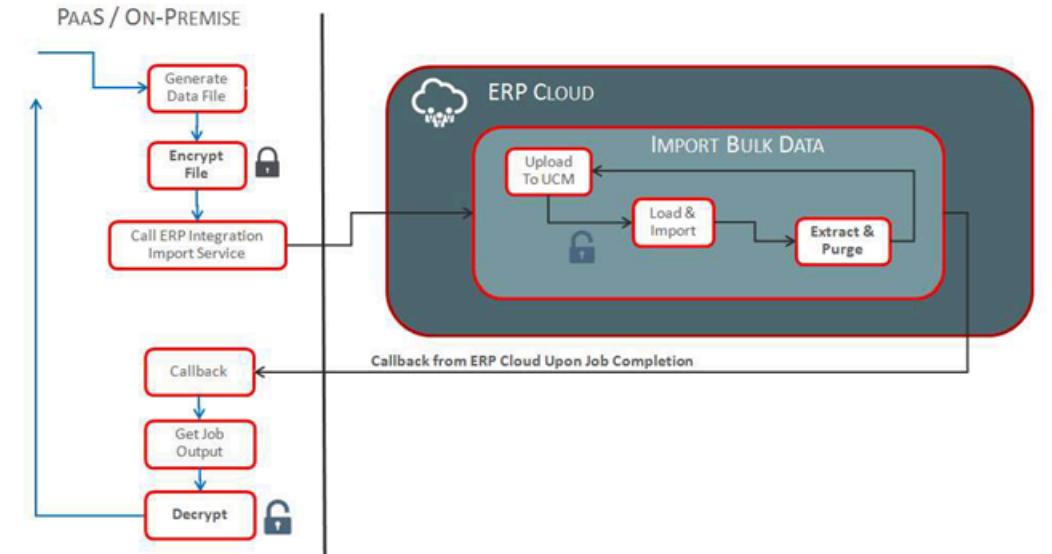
PAAS / ON-PREMISE

Generate Data File

Encrypt File

Call ERP Integration Import Service

ERP CLOUD

IMPORT BULK DATA

Upload To UCM

Load & Import

Extract & Purge

Callback from ERP Cloud Upon Job Completion

Callback

Get Job Output

Decrypt